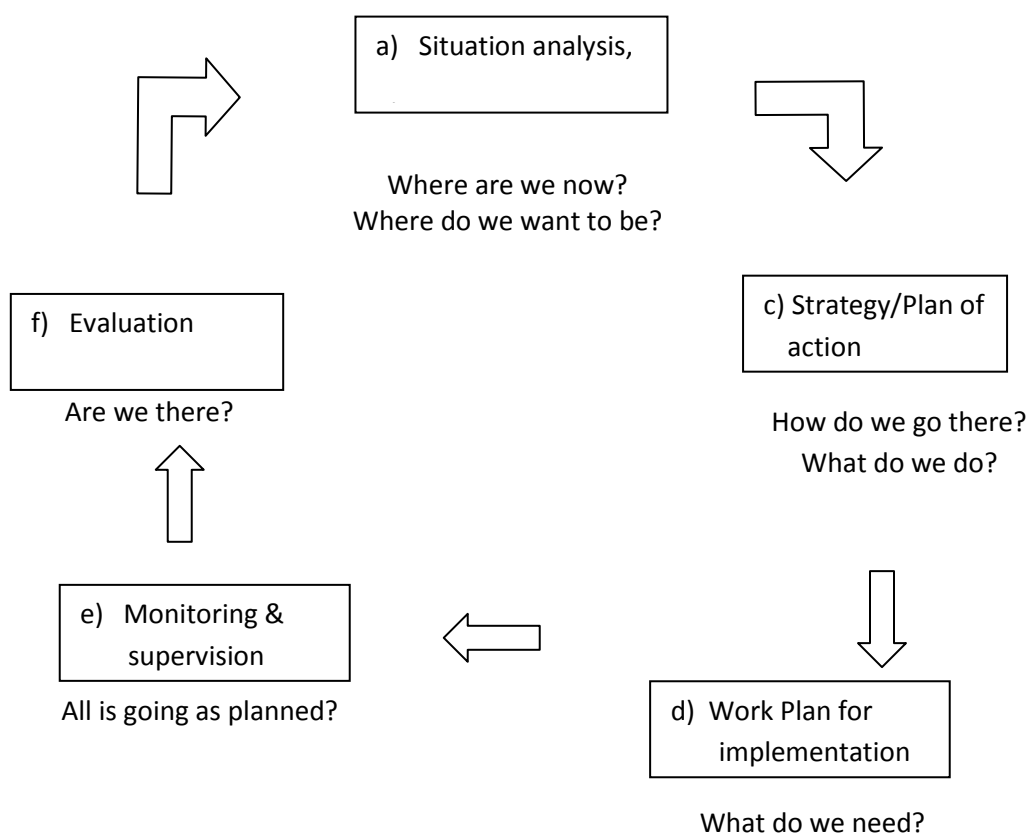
a) Situation analysis,

Where are we now?
Where do we want to be?

c) Strategy/Plan of action

How do we go there?
What do we do?

d) Work Plan for implementation

What do we need?

e) Monitoring & supervision

All is going as planned?

f) Evaluation

Are we there?